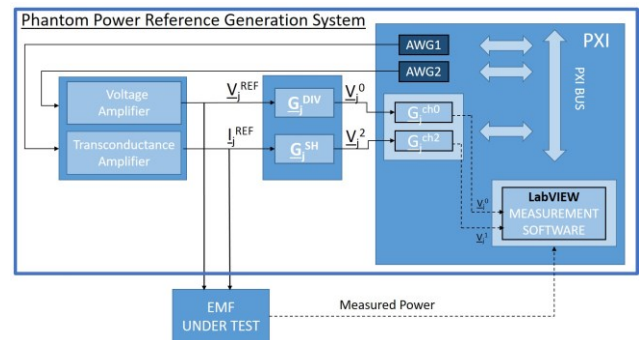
Phantom Power Reference Generation System

AWG1

AWG2

PXI

PXI BUS

Voltage Amplifier

Transconductance Amplifier

$\underline{V}_j^{REF}$

$\underline{I}_j^{REF}$

$\underline{G}_j^{DIV}$

$\underline{G}_j^{SH}$

$\underline{V}_j^0$

$\underline{V}_j^2$

$\underline{G}_j^{ch0}$

$\underline{G}_j^{ch2}$

$\underline{V}_j^0$

$\underline{V}_j^1$

LabVIEW MEASUREMENT SOFTWARE

EMF UNDER TEST

Measured Power